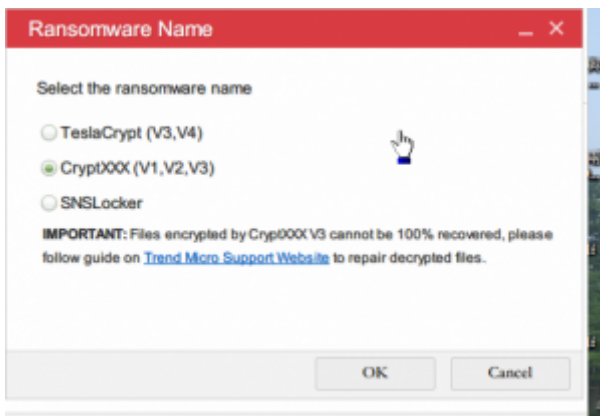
Ransomware Name

_ ×

Select the ransomware name

TeslaCrypt (V3,V4)

CryptXXX (V1,V2,V3)

SNSLocker

**IMPORTANT:** Files encrypted by CryptXXX V3 cannot be 100% recovered, please follow guide on Trend Micro Support Website to repair decrypted files.

OK

Cancel